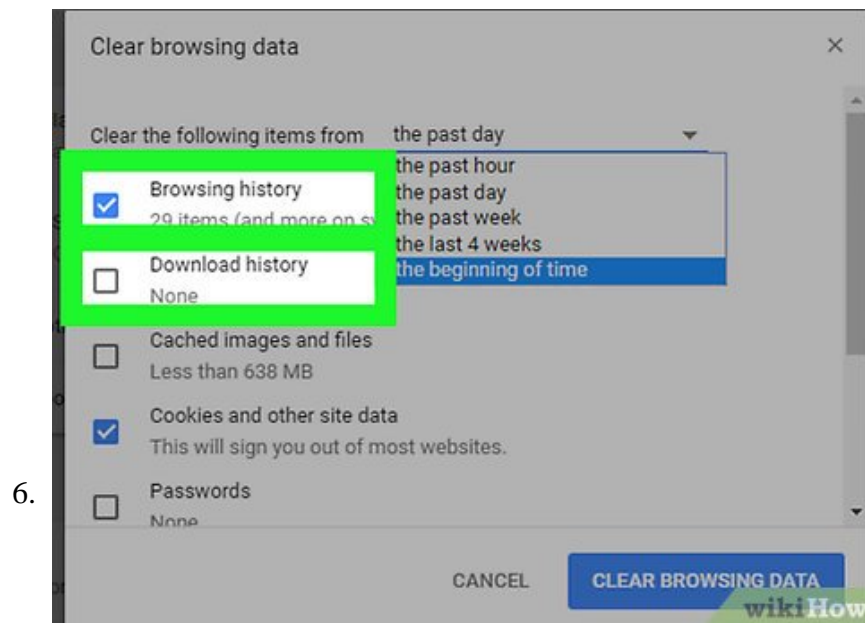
6.

Clear browsing data

×

Clear the following items from the past day

the past hour
the past day
the past week
the last 4 weeks
the beginning of time

Browsing history
29 items (and more on sy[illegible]

Download history
None

Cached images and files
Less than 638 MB

Cookies and other site data
This will sign you out of most websites.

Passwords
None

CANCEL

CLEAR BROWSING DATA

wikiHow